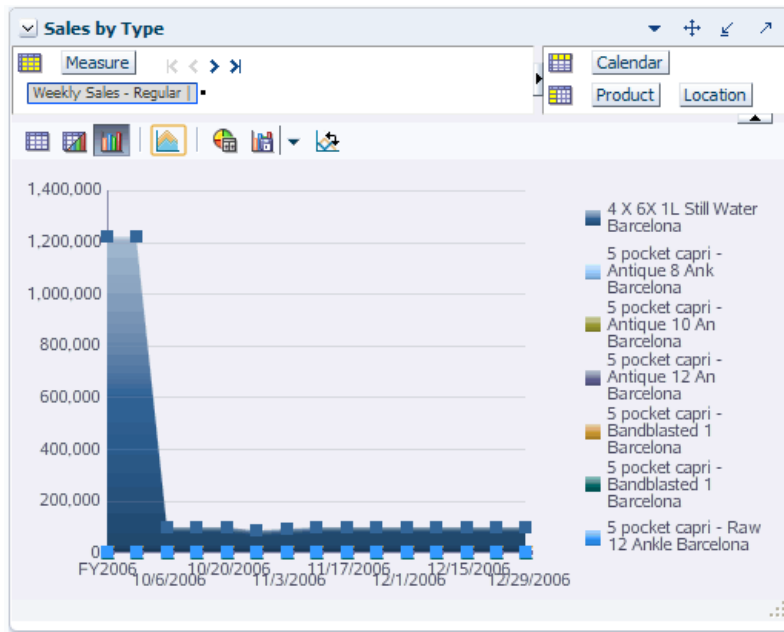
Sales by Type

Measure

Weekly Sales - Regular

Calendar

Product

Location

1,400,000
1,200,000
1,000,000
800,000
600,000
400,000
200,000
0

FY2006
10/6/2006
10/20/2006
11/3/2006
11/17/2006
12/1/2006
12/15/2006
12/29/2006

4 X 6X 1L Still Water Barcelona
5 pocket capri - Antique 8 Ank Barcelona
5 pocket capri - Antique 10 An Barcelona
5 pocket capri - Antique 12 An Barcelona
5 pocket capri - Bandblasted 1 Barcelona
5 pocket capri - Bandblasted 1 Barcelona
5 pocket capri - Raw 12 Ankle Barcelona